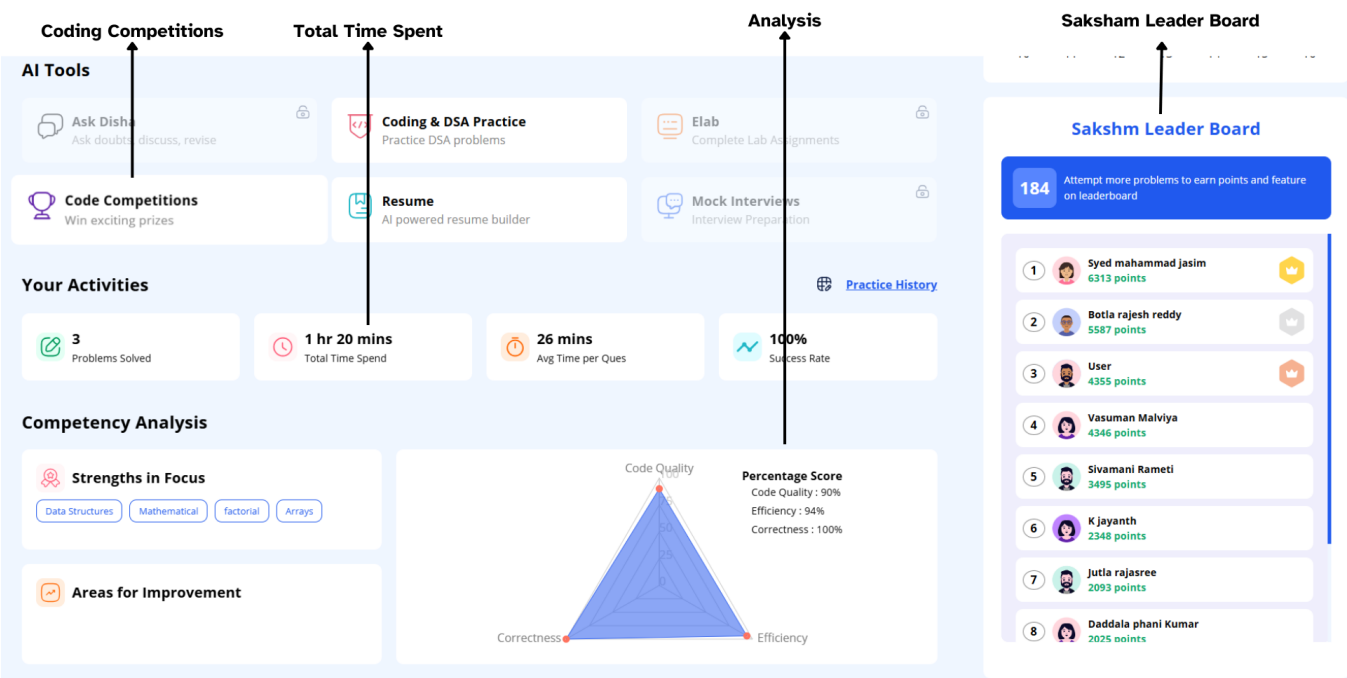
Coding Competitions
Total Time Spent
Analysis
Saksham Leader Board

AI Tools

Ask Disha
Ask doubts, discuss, revise

Coding & DSA Practice
Practice DSA problems

Elab
Complete Lab Assignments

Code Competitions
Win exciting prizes

Resume
AI powered resume builder

Mock Interviews
Interview Preparation

Your Activities

Practice History

3
Problems Solved

1 hr 20 mins
Total Time Spend

26 mins
Avg Time per Ques

100%
Success Rate

Competency Analysis

Strengths in Focus

Data Structures
Mathematical
factorial
Arrays

Areas for Improvement

Code Quality
Correctness
Efficiency

Percentage Score
Code Quality : 90%
Efficiency : 94%
Correctness : 100%

Sakshm Leader Board

184
Attempt more problems to earn points and feature on leaderboard

1
Syed mahammad jasim
6313 points

2
Botla rajesh reddy
5587 points

3
User
4355 points

4
Vasuman Malviya
4346 points

5
Sivamani Rameti
3495 points

6
K jayanth
2348 points

7
Jutla rajasree
2093 points

8
Daddala phani Kumar
2025 points